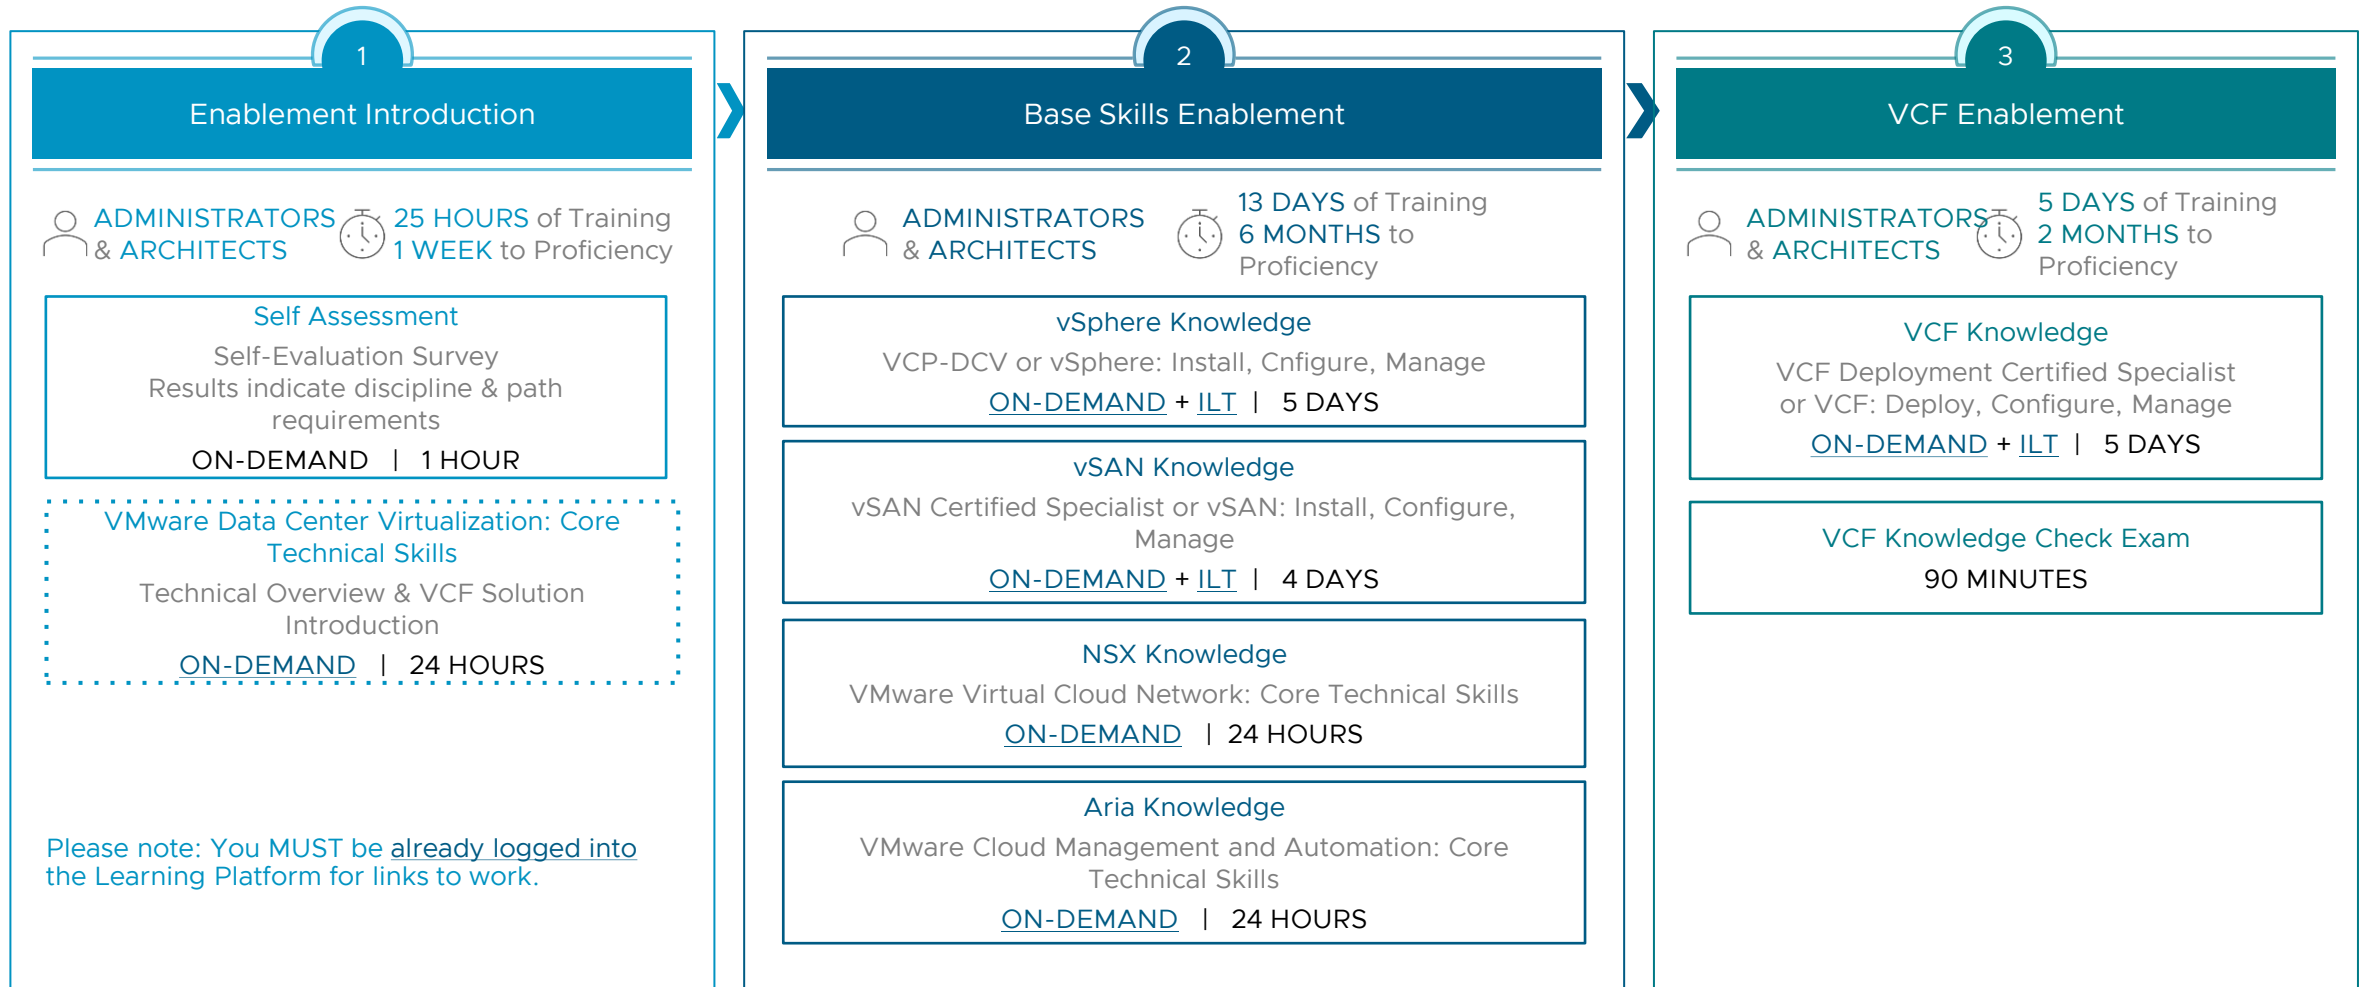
1

Enablement Introduction

ADMINISTRATORS & ARCHITECTS

25 HOURS of Training
1 WEEK to Proficiency

Self Assessment
Self-Evaluation Survey
Results indicate discipline & path requirements
ON-DEMAND | 1 HOUR

VMware Data Center Virtualization: Core Technical Skills
Technical Overview & VCF Solution Introduction
ON-DEMAND | 24 HOURS

Please note: You MUST be already logged into the Learning Platform for links to work.

2

Base Skills Enablement

ADMINISTRATORS & ARCHITECTS

13 DAYS of Training
6 MONTHS to Proficiency

vSphere Knowledge
VCP-DCV or vSphere: Install, Cnfigure, Manage
ON-DEMAND + ILT | 5 DAYS

vSAN Knowledge
vSAN Certified Specialist or vSAN: Install, Configure, Manage
ON-DEMAND + ILT | 4 DAYS

NSX Knowledge
VMware Virtual Cloud Network: Core Technical Skills
ON-DEMAND | 24 HOURS

Aria Knowledge
VMware Cloud Management and Automation: Core Technical Skills
ON-DEMAND | 24 HOURS

3

VCF Enablement

ADMINISTRATORS & ARCHITECTS

5 DAYS of Training
2 MONTHS to Proficiency

VCF Knowledge
VCF Deployment Certified Specialist or VCF: Deploy, Configure, Manage
ON-DEMAND + ILT | 5 DAYS

VCF Knowledge Check Exam
90 MINUTES